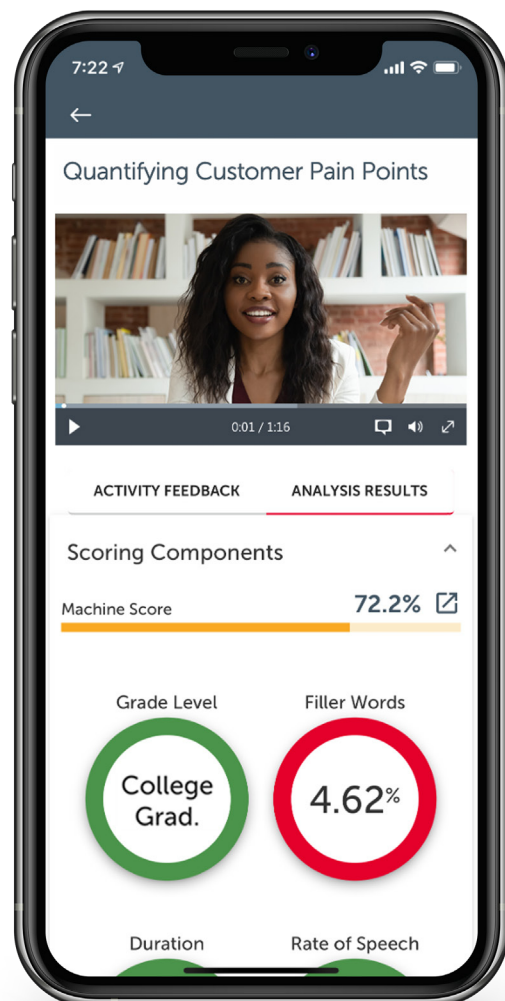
7:22

Quantifying Customer Pain Points

0:01 / 1:16

ACTIVITY FEEDBACK

ANALYSIS RESULTS

Scoring Components

Machine Score

72.2%

Grade Level

College Grad.

Filler Words

4.62%

Duration

Rate of Speech